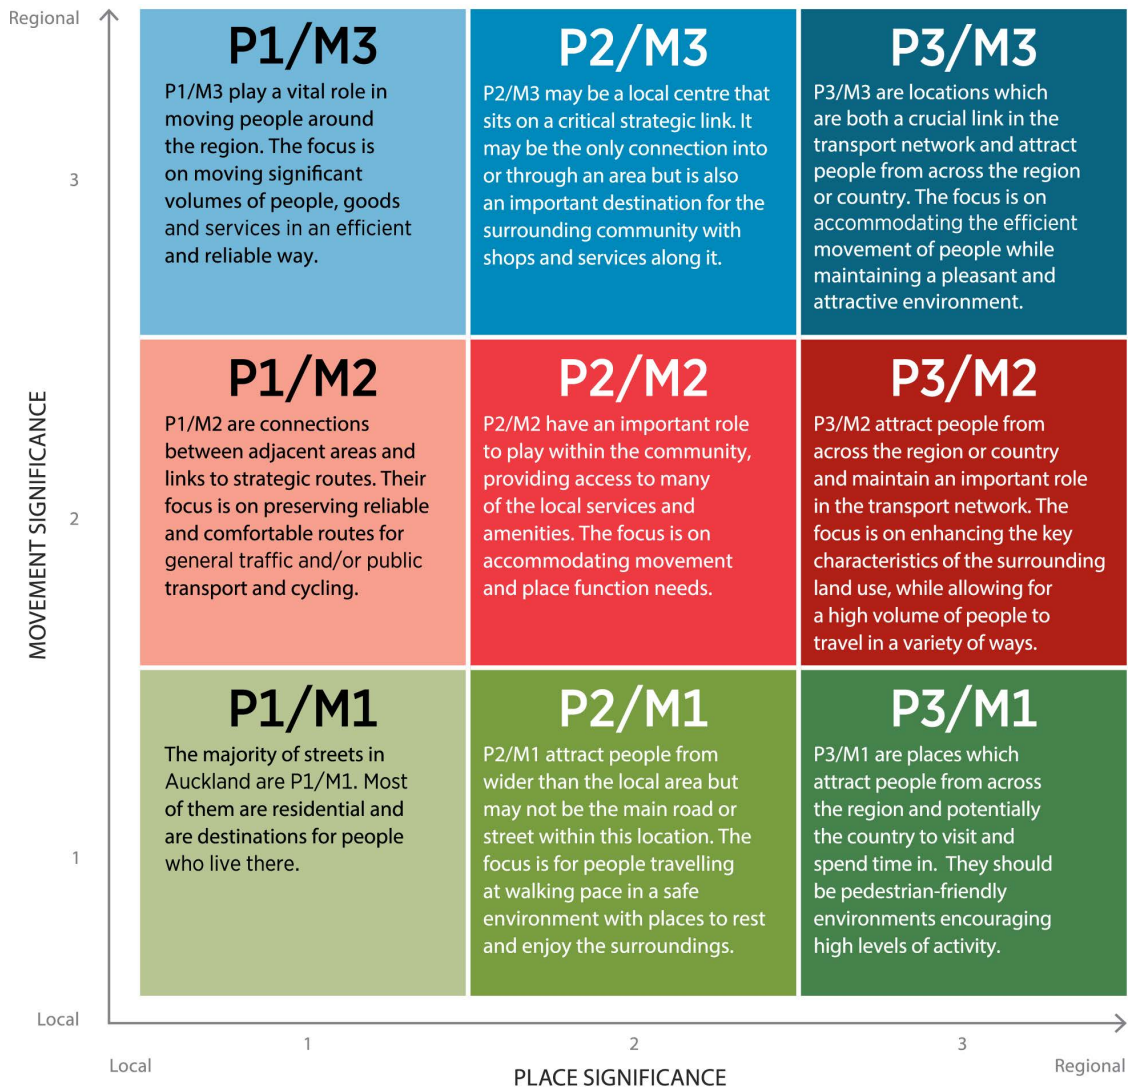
Regional

MOVEMENT SIGNIFICANCE

3

2

1

Local

P1/M3
P1/M3 play a vital role in moving people around the region. The focus is on moving significant volumes of people, goods and services in an efficient and reliable way.

P2/M3
P2/M3 may be a local centre that sits on a critical strategic link. It may be the only connection into or through an area but is also an important destination for the surrounding community with shops and services along it.

P3/M3
P3/M3 are locations which are both a crucial link in the transport network and attract people from across the region or country. The focus is on accommodating the efficient movement of people while maintaining a pleasant and attractive environment.

P1/M2
P1/M2 are connections between adjacent areas and links to strategic routes. Their focus is on preserving reliable and comfortable routes for general traffic and/or public transport and cycling.

P2/M2
P2/M2 have an important role to play within the community, providing access to many of the local services and amenities. The focus is on accommodating movement and place function needs.

P3/M2
P3/M2 attract people from across the region or country and maintain an important role in the transport network. The focus is on enhancing the key characteristics of the surrounding land use, while allowing for a high volume of people to travel in a variety of ways.

P1/M1
The majority of streets in Auckland are P1/M1. Most of them are residential and are destinations for people who live there.

P2/M1
P2/M1 attract people from wider than the local area but may not be the main road or street within this location. The focus is for people travelling at walking pace in a safe environment with places to rest and enjoy the surroundings.

P3/M1
P3/M1 are places which attract people from across the region and potentially the country to visit and spend time in. They should be pedestrian-friendly environments encouraging high levels of activity.

1

2

3

Local

Regional

PLACE SIGNIFICANCE